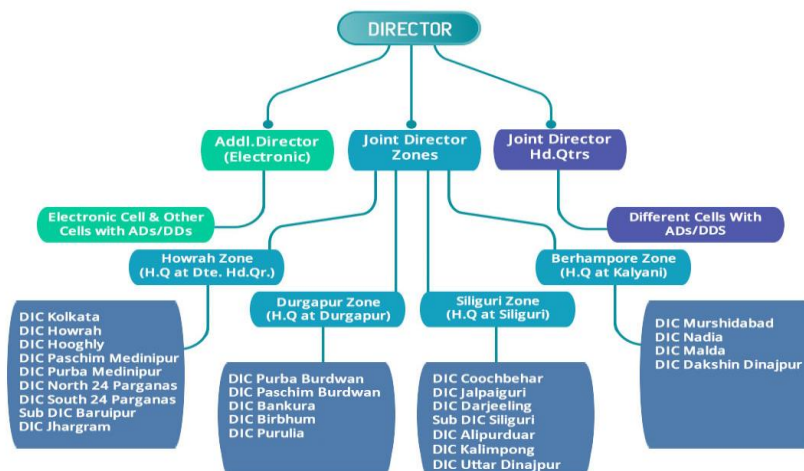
DIRECTOR

Addl.Director (Electronic)

Joint Director Zones

Joint Director Hd.Qtrs

Electronic Cell & Other Cells with ADs/DDs

Different Cells With ADs/DDS

Howrah Zone (H.Q at Dte. Hd.Qr.)

Berhampore Zone (H.Q at Kalyani)

Durgapur Zone (H.Q at Durgapur)

Siliguri Zone (H.Q at Siliguri)

DIC Kolkata
DIC Howrah
DIC Hooghly
DIC Paschim Medinipur
DIC Purba Medinipur
DIC North 24 Parganas
DIC South 24 Parganas
Sub DIC Baruipur
DIC Jhargram

DIC Purba Burdwan
DIC Paschim Burdwan
DIC Bankura
DIC Birbhum
DIC Purulia

DIC Coochbehar
DIC Jalpaiguri
DIC Darjeeling
Sub DIC Siliguri
DIC Alipurduar
DIC Kalimpong
DIC Uttar Dinajpur

DIC Murshidabad
DIC Nadia
DIC Malda
DIC Dakshin Dinajpur